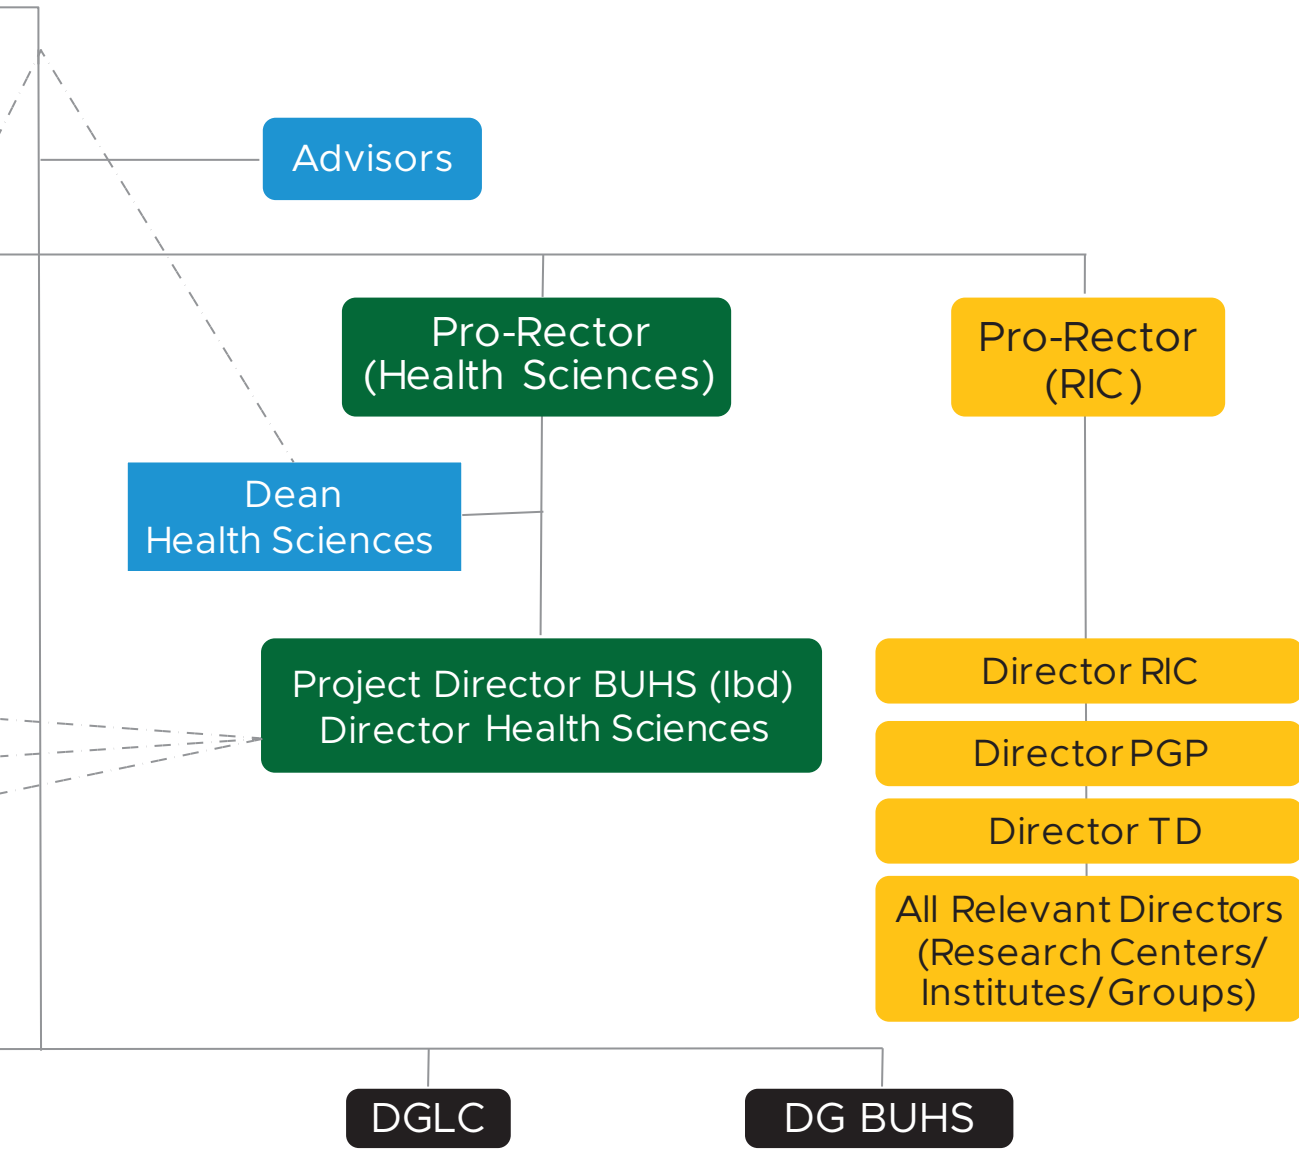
Advisors

Pro-Rector
(Health Sciences)

Pro-Rector
(RIC)

Dean
Health Sciences

Project Director BUHS (Ibd)
Director Health Sciences

Director RIC

Director PGP

Director TD

All Relevant Directors
(Research Centers/
Institutes/Groups)

DGLC

DG BUHS